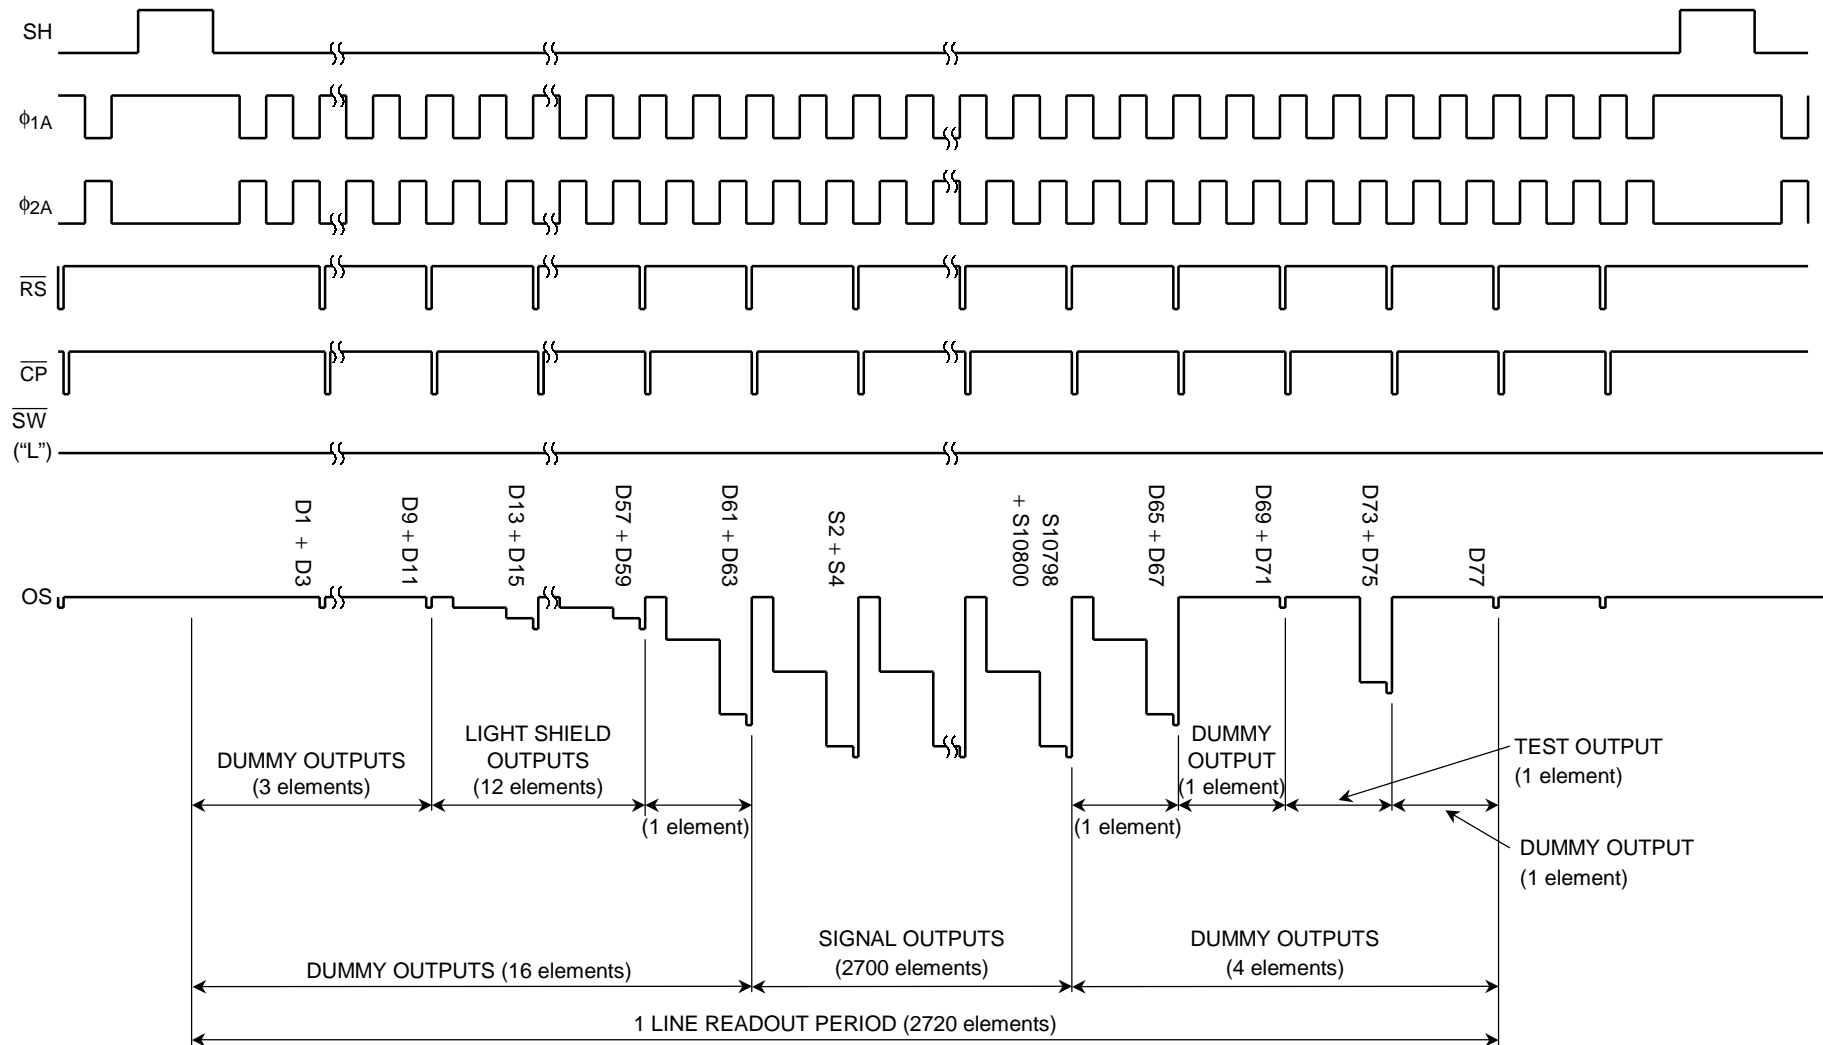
SH

$\phi_{1A}$

$\phi_{2A}$

$\overline{RS}$

$\overline{CP}$

$\overline{SW}$ ("L")

D1 + D3

D9 + D11

D13 + D15

D57 + D59

D61 + D63

S2 + S4

S10798 + S10800

D65 + D67

D69 + D71

D73 + D75

D77

OS

DUMMY OUTPUTS (3 elements)

LIGHT SHIELD OUTPUTS (12 elements)

(1 element)

(1 element)

DUMMY OUTPUT (1 element)

TEST OUTPUT (1 element)

DUMMY OUTPUT (1 element)

DUMMY OUTPUTS (16 elements)

SIGNAL OUTPUTS (2700 elements)

DUMMY OUTPUTS (4 elements)

1 LINE READOUT PERIOD (2720 elements)